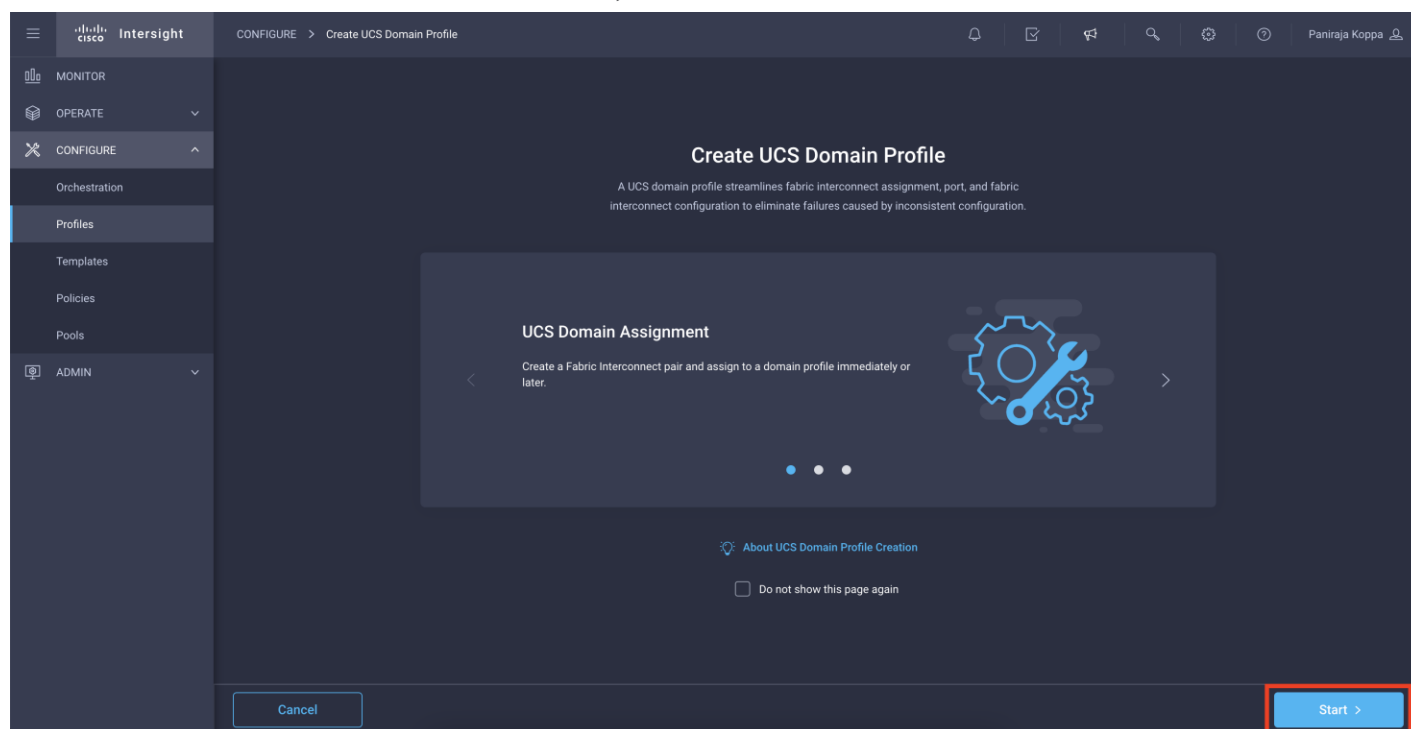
cisco Intersight

CONFIGURE > Create UCS Domain Profile

Paniraja Koppa

MONITOR

OPERATE

CONFIGURE

Orchestration

Profiles

Templates

Policies

Pools

ADMIN

Create UCS Domain Profile

A UCS domain profile streamlines fabric interconnect assignment, port, and fabric interconnect configuration to eliminate failures caused by inconsistent configuration.

UCS Domain Assignment

Create a Fabric Interconnect pair and assign to a domain profile immediately or later.

About UCS Domain Profile Creation

Do not show this page again

Cancel

Start >